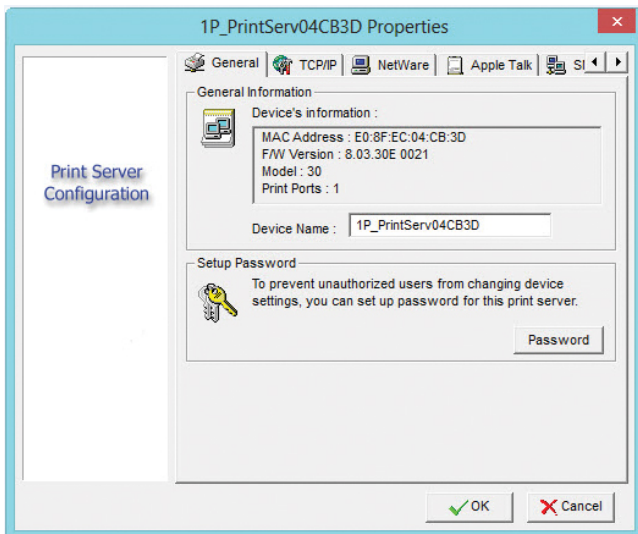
1P_PrintServ04CB3D Properties

Print Server Configuration

General | TCP/IP | NetWare | Apple Talk | SI

General Information

Device's information :

MAC Address : E0:8F:EC:04:CB:3D
F/W Version : 8.03.30E 0021
Model : 30
Print Ports : 1

Device Name : 1P_PrintServ04CB3D

Setup Password

To prevent unauthorized users from changing device settings, you can set up password for this print server.

Password

OK

Cancel